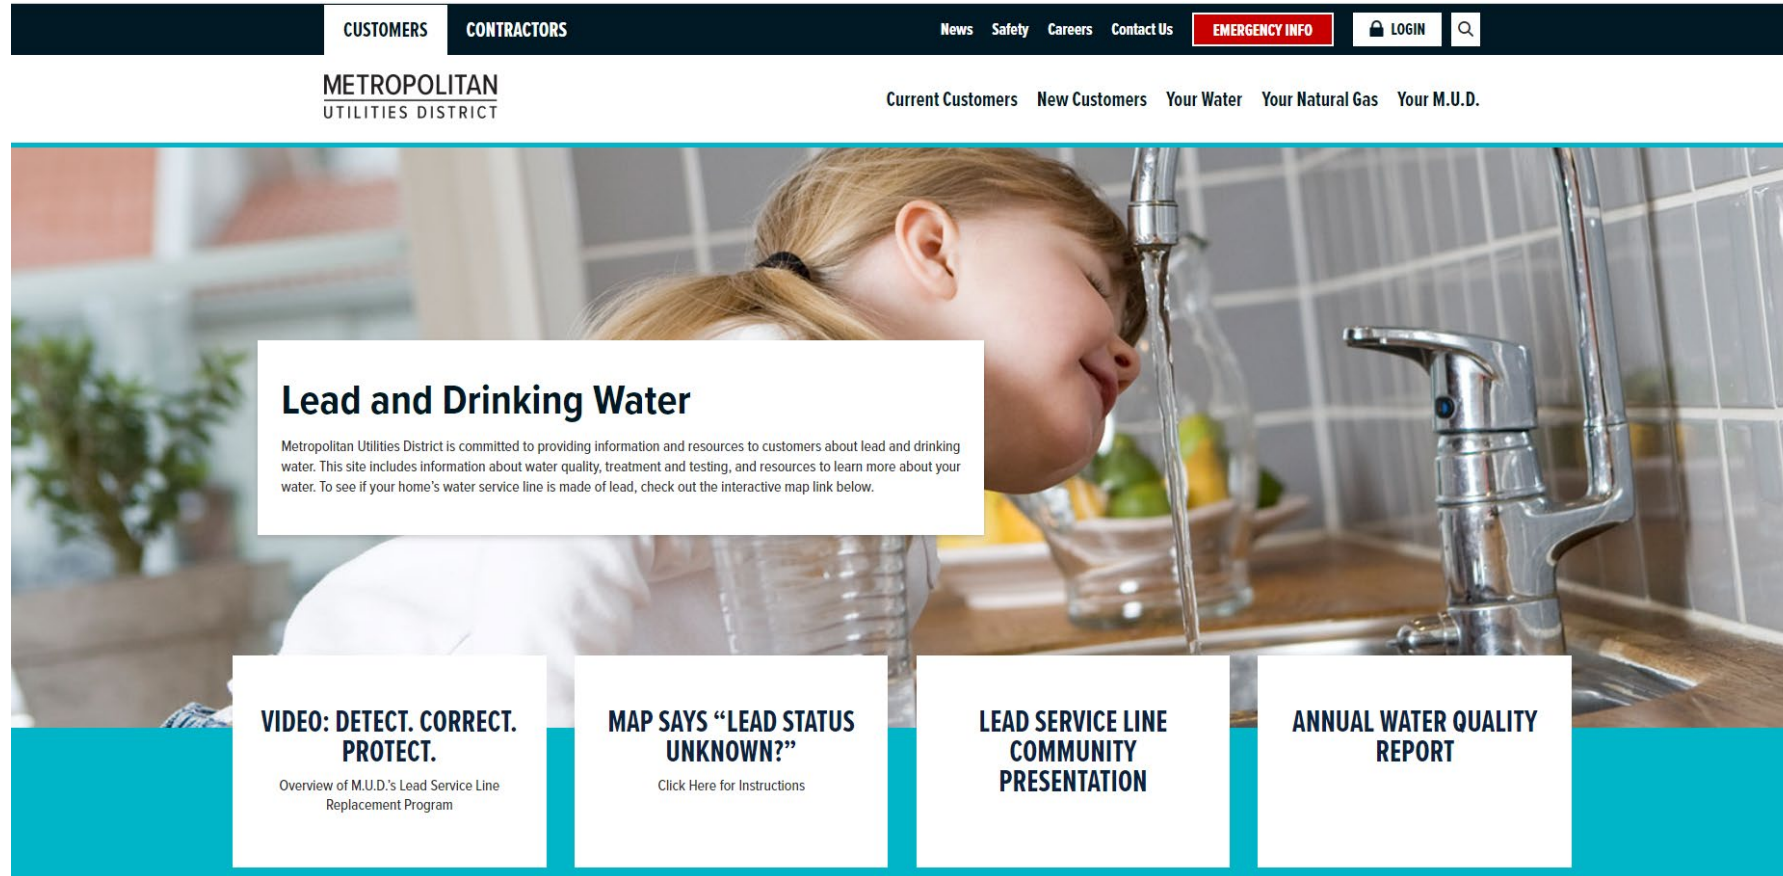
CUSTOMERS CONTRACTORS

News Safety Careers Contact Us EMERGENCY INFO LOGIN

METROPOLITAN
UTILITIES DISTRICT

Current Customers New Customers Your Water Your Natural Gas Your M.U.D.

Lead and Drinking Water

Metropolitan Utilities District is committed to providing information and resources to customers about lead and drinking water. This site includes information about water quality, treatment and testing, and resources to learn more about your water. To see if your home's water service line is made of lead, check out the interactive map link below.

VIDEO: DETECT. CORRECT. PROTECT.

Overview of M.U.D.'s Lead Service Line Replacement Program

MAP SAYS "LEAD STATUS UNKNOWN?"

Click Here for Instructions

LEAD SERVICE LINE COMMUNITY PRESENTATION

ANNUAL WATER QUALITY REPORT